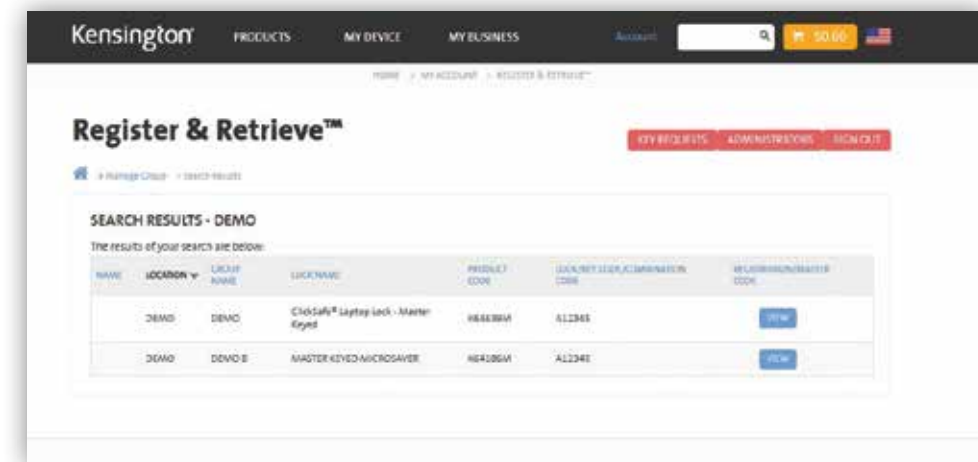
Kensington PRODUCTS MY DEVICE MY BUSINESS Account $0.00

HOME > MY ACCOUNT > REGISTER & RETRIEVE™

Register & Retrieve™

KEY REQUESTS ADMINISTRATIONS SIGN OUT

> Manage Group > Search Results

SEARCH RESULTS - DEMO

The results of your search are below:

| NAME | LOCATION | GROUP NAME | LOCK NAME | PRODUCT CODE | LOCK/KEY CODE/COMBINATION CODE | REGISTRATION/MASTER CODE |
|---|---|---|---|---|---|---|
| | DEMO | DEMO | ClickSafe® Laptop Lock - Master Keyed | K64638M | A12345 | VIEW |
| | DEMO | DEMO B | MASTER KEYED MICROSAVER | K64186M | A12345 | VIEW |